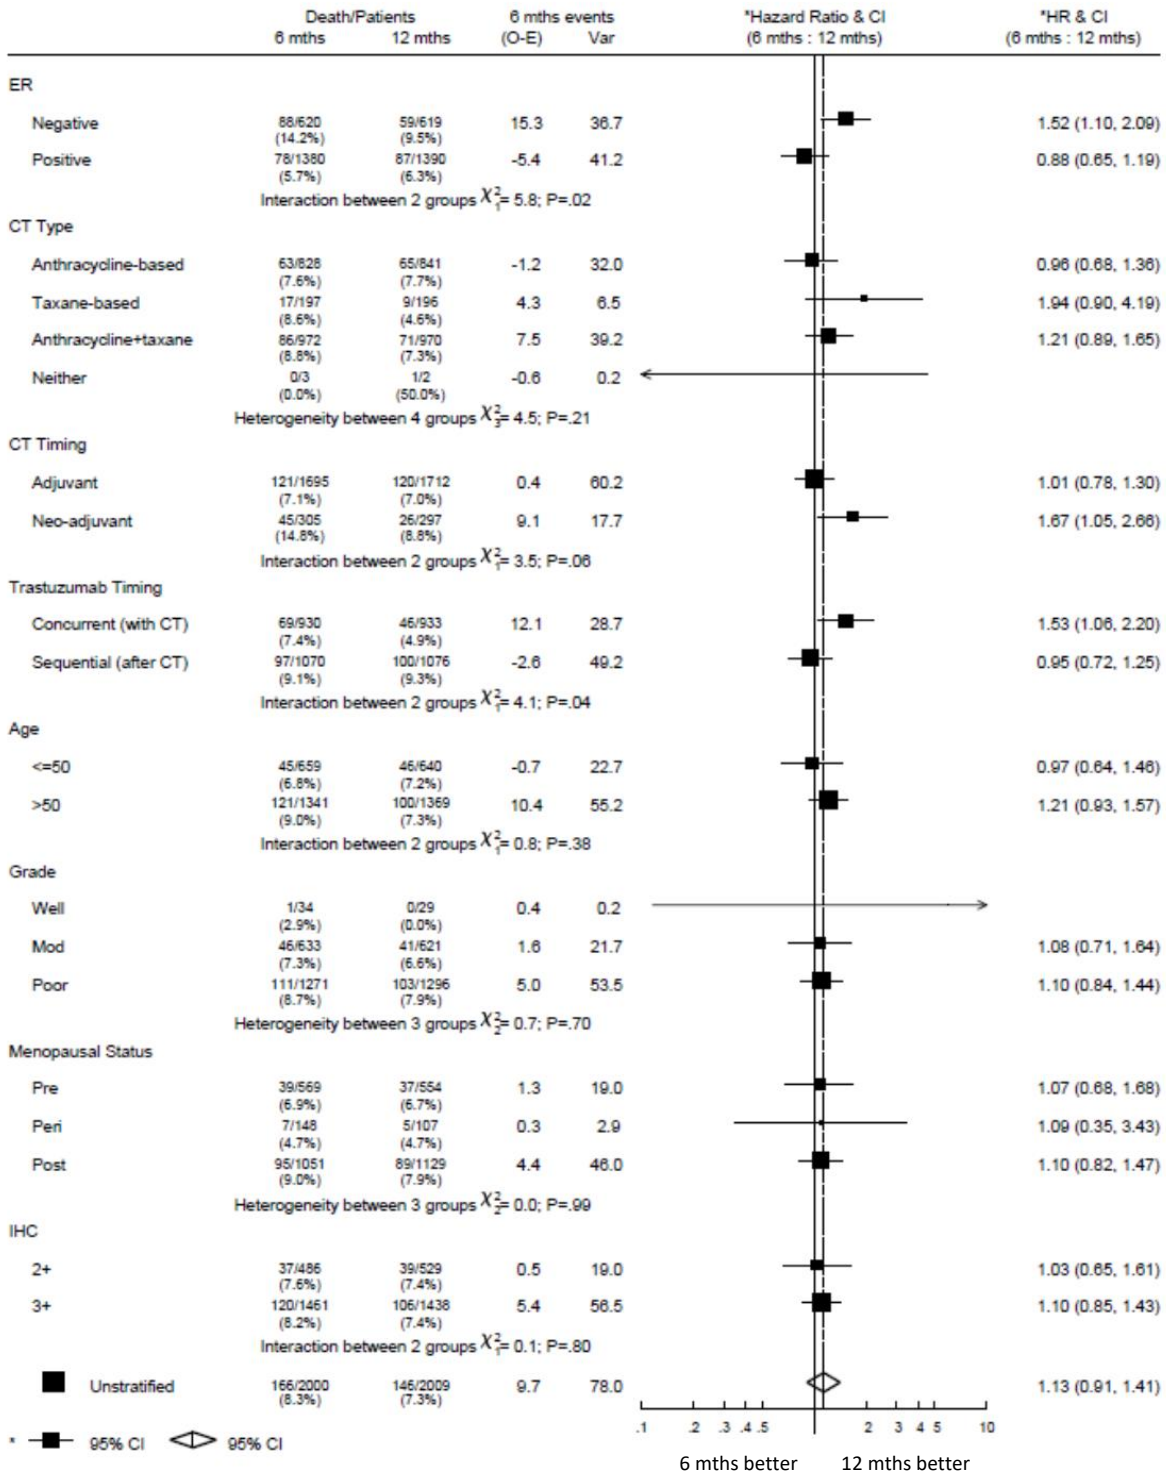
| | Death/Patients 6 mths | Death/Patients 12 mths | 6 mths events (O-E) | 6 mths events Var | *Hazard Ratio & CI (6 mths : 12 mths) | *HR & CI (6 mths : 12 mths) |
|---|---|---|---|---|---|---|
| ER | | | | | | |
| Negative | 88/620 (14.2%) | 59/619 (9.5%) | 15.3 | 36.7 | | 1.52 (1.10, 2.09) |
| Positive | 78/1380 (5.7%) | 87/1390 (6.3%) | -5.4 | 41.2 | | 0.88 (0.65, 1.19) |
| | Interaction between 2 groups $\chi^2_1$= 5.8; P=.02 | | | | | |
| CT Type | | | | | | |
| Anthracycline-based | 63/828 (7.6%) | 65/841 (7.7%) | -1.2 | 32.0 | | 0.96 (0.68, 1.36) |
| Taxane-based | 17/197 (8.6%) | 9/196 (4.6%) | 4.3 | 6.5 | | 1.94 (0.90, 4.19) |
| Anthracycline+taxane | 86/972 (8.8%) | 71/970 (7.3%) | 7.5 | 39.2 | | 1.21 (0.89, 1.65) |
| Neither | 0/3 (0.0%) | 1/2 (50.0%) | -0.6 | 0.2 | | |
| | Heterogeneity between 4 groups $\chi^2_3$= 4.5; P=.21 | | | | | |
| CT Timing | | | | | | |
| Adjuvant | 121/1695 (7.1%) | 120/1712 (7.0%) | 0.4 | 60.2 | | 1.01 (0.78, 1.30) |
| Neo-adjuvant | 45/305 (14.8%) | 26/297 (8.8%) | 9.1 | 17.7 | | 1.67 (1.05, 2.66) |
| | Interaction between 2 groups $\chi^2_1$= 3.5; P=.06 | | | | | |
| Trastuzumab Timing | | | | | | |
| Concurrent (with CT) | 69/930 (7.4%) | 46/933 (4.9%) | 12.1 | 28.7 | | 1.53 (1.06, 2.20) |
| Sequential (after CT) | 97/1070 (9.1%) | 100/1076 (9.3%) | -2.6 | 49.2 | | 0.95 (0.72, 1.25) |
| | Interaction between 2 groups $\chi^2_1$= 4.1; P=.04 | | | | | |
| Age | | | | | | |
| <=50 | 45/659 (6.8%) | 46/640 (7.2%) | -0.7 | 22.7 | | 0.97 (0.64, 1.46) |
| >50 | 121/1341 (9.0%) | 100/1369 (7.3%) | 10.4 | 55.2 | | 1.21 (0.93, 1.57) |
| | Interaction between 2 groups $\chi^2_1$= 0.8; P=.38 | | | | | |
| Grade | | | | | | |
| Well | 1/34 (2.9%) | 0/29 (0.0%) | 0.4 | 0.2 | | |
| Mod | 46/633 (7.3%) | 41/621 (6.6%) | 1.6 | 21.7 | | 1.08 (0.71, 1.64) |
| Poor | 111/1271 (8.7%) | 103/1296 (7.9%) | 5.0 | 53.5 | | 1.10 (0.84, 1.44) |
| | Heterogeneity between 3 groups $\chi^2_2$= 0.7; P=.70 | | | | | |
| Menopausal Status | | | | | | |
| Pre | 39/569 (6.9%) | 37/554 (6.7%) | 1.3 | 19.0 | | 1.07 (0.68, 1.68) |
| Peri | 7/148 (4.7%) | 5/107 (4.7%) | 0.3 | 2.9 | | 1.09 (0.35, 3.43) |
| Post | 95/1051 (9.0%) | 89/1129 (7.9%) | 4.4 | 46.0 | | 1.10 (0.82, 1.47) |
| | Heterogeneity between 3 groups $\chi^2_2$= 0.0; P=.99 | | | | | |
| IHC | | | | | | |
| 2+ | 37/486 (7.6%) | 39/529 (7.4%) | 0.5 | 19.0 | | 1.03 (0.65, 1.61) |
| 3+ | 120/1461 (8.2%) | 106/1438 (7.4%) | 5.4 | 56.5 | | 1.10 (0.85, 1.43) |
| | Interaction between 2 groups $\chi^2_1$= 0.1; P=.80 | | | | | |
| Unstratified | 166/2000 (8.3%) | 146/2009 (7.3%) | 9.7 | 78.0 | | 1.13 (0.91, 1.41) |

* 95% CI 95% CI

.1 .2 .3 .4 .5 1 2 3 4 5 10

6 mths better 12 mths better